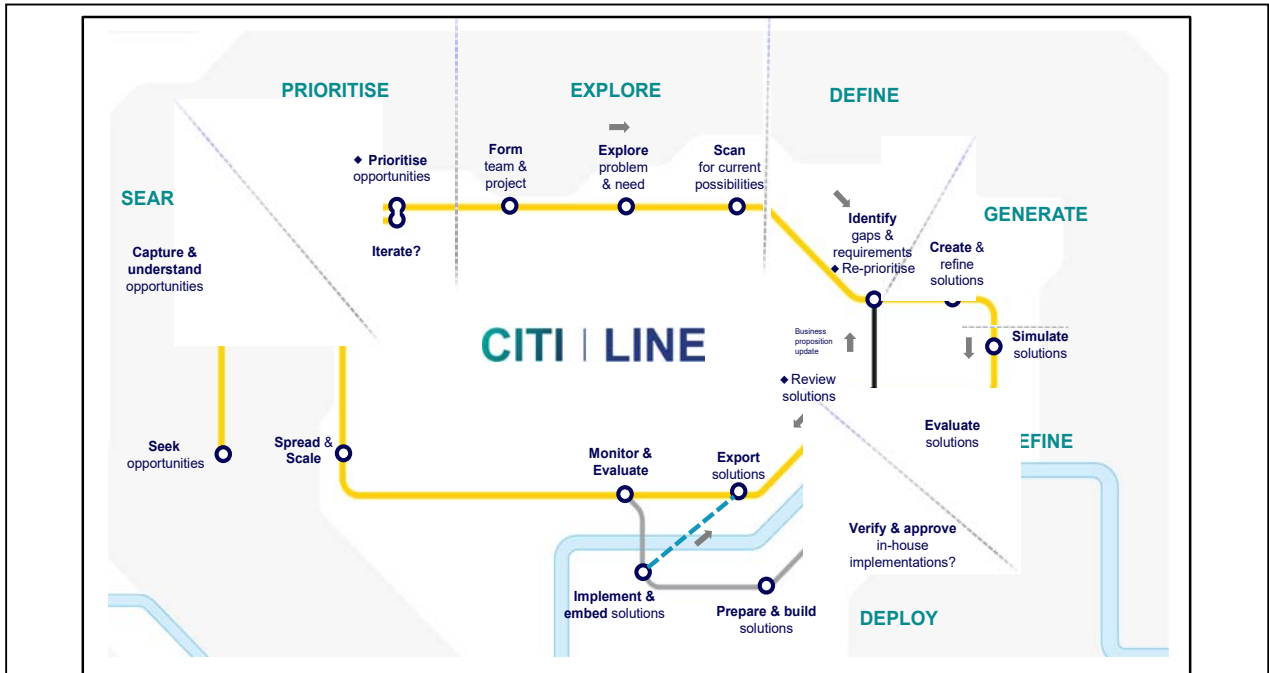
PRIORITISE

EXPLORE

DEFINE

SEAR

GENERATE

◆ Prioritise opportunities

Iterate?

Form team & project

Explore problem & need

Scan for current possibilities

Identify gaps & requirements
◆ Re-prioritise

Create & refine solutions

Capture & understand opportunities

CITI | LINE

Business proposition update

Simulate solutions

◆ Review solutions

Evaluate solutions

EFINE

Seek opportunities

Spread & Scale

Monitor & Evaluate

Export solutions

Verify & approve in-house implementations?

Implement & embed solutions

Prepare & build solutions

DEPLOY